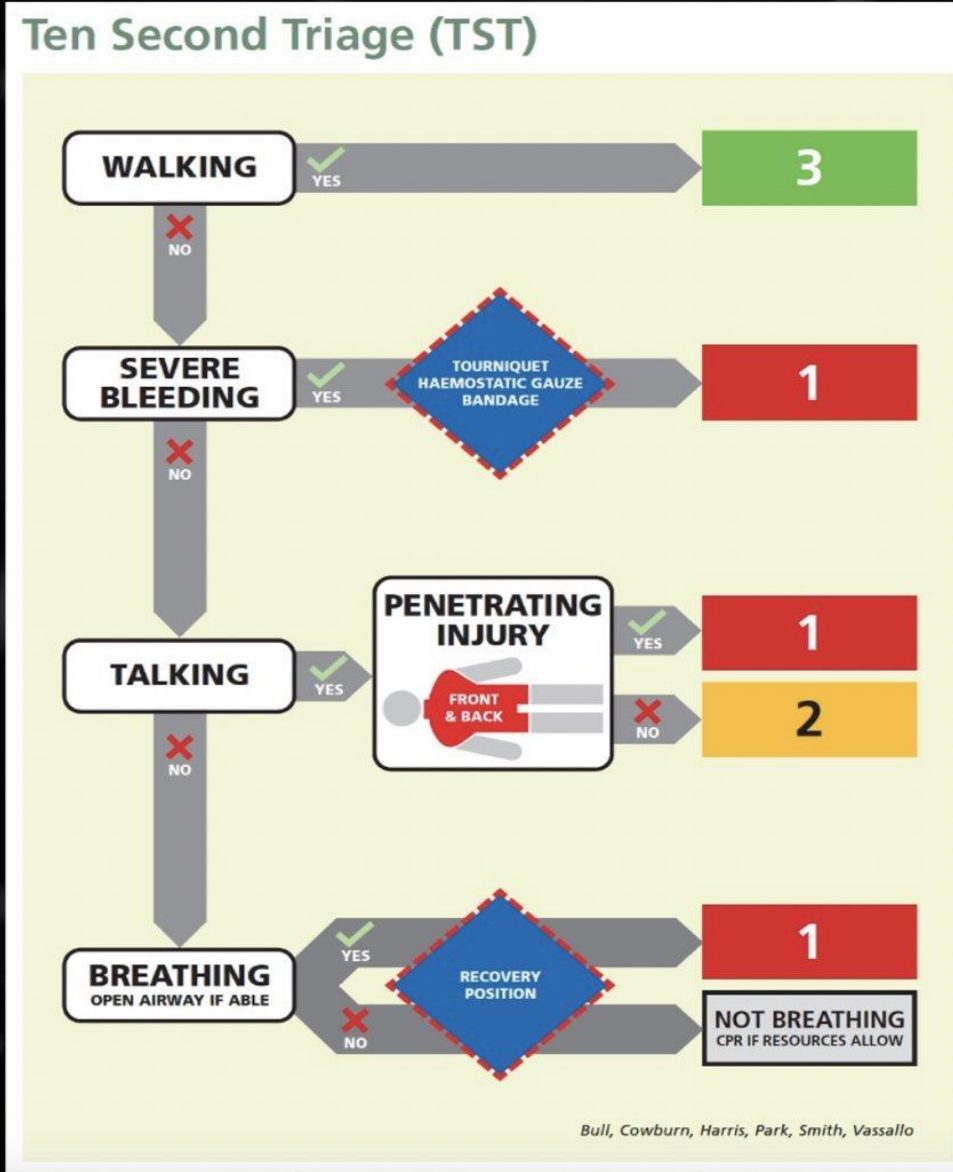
Ten Second Triage (TST)

WALKING

YES

3

NO

SEVERE BLEEDING

YES

TOURNIQUET HAEMOSTATIC GAUZE BANDAGE

1

NO

PENETRATING INJURY

FRONT & BACK

YES

1

NO

2

TALKING

YES

NO

BREATHING
OPEN AIRWAY IF ABLE

YES

RECOVERY POSITION

1

NO

NOT BREATHING
CPR IF RESOURCES ALLOW

Bull, Cowburn, Harris, Park, Smith, Vassallo